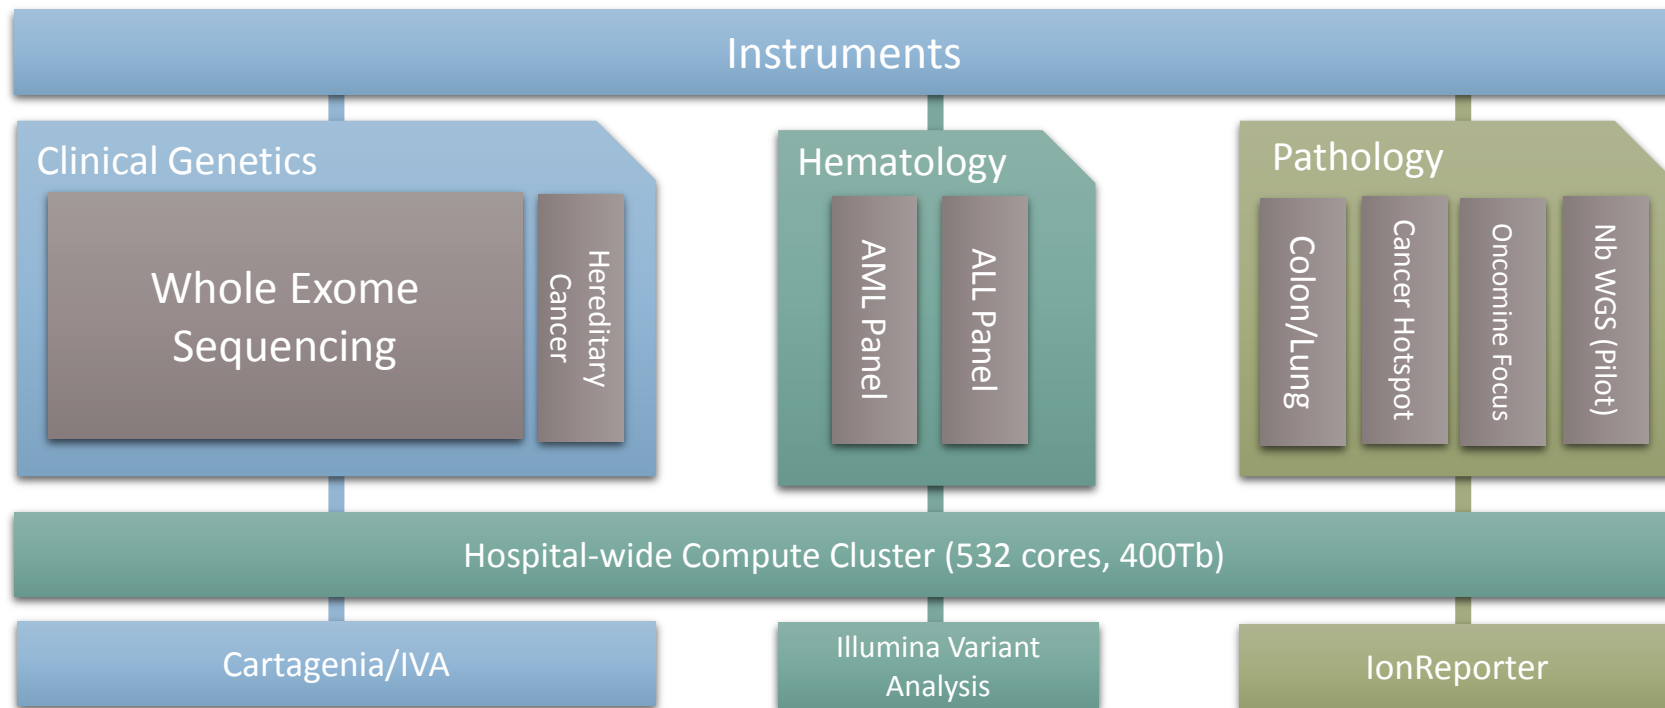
Instruments

Clinical Genetics

Whole Exome Sequencing

Hereditary Cancer

Hematology

AML Panel

ALL Panel

Pathology

Colon/Lung

Cancer Hotspot

Oncomine Focus

Nb WGS (Pilot)

Hospital-wide Compute Cluster (532 cores, 400Tb)

Cartagenia/IVA

Illumina Variant Analysis

IonReporter